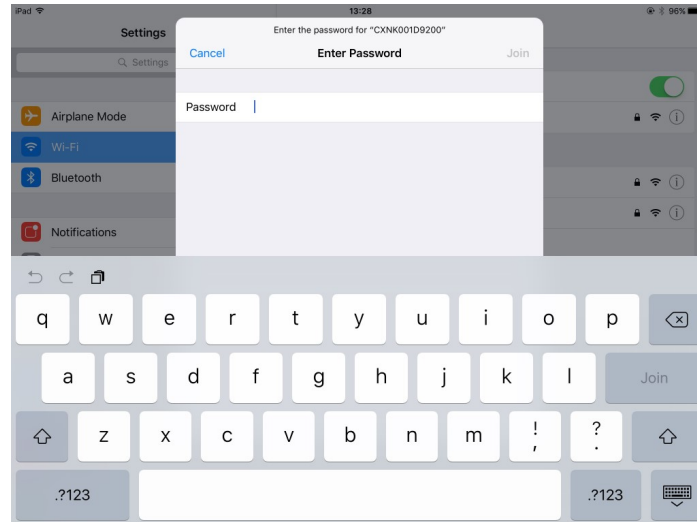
iPad
13:28
96%

Settings
Settings

Airplane Mode
Wi-Fi
Bluetooth
Notifications

Enter the password for "CXNK001D9200"
Cancel
Enter Password
Join

Password

q w e r t y u i o p
a s d f g h j k l
Join
z x c v b n m
! ,
? .
.?123
.?123